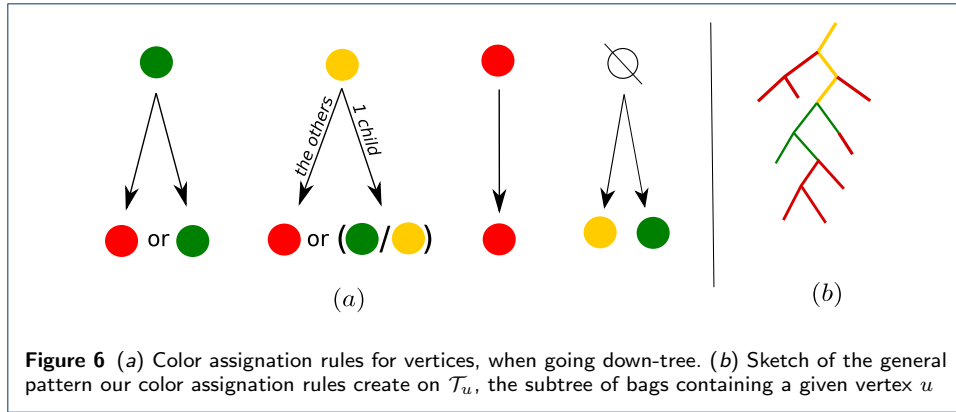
or

the others

1 child

or ( / )

$\emptyset$

(a)

(b)

**Figure 6** (a) Color assignation rules for vertices, when going down-tree. (b) Sketch of the general pattern our color assignation rules create on $\mathcal{T}_u$, the subtree of bags containing a given vertex $u$